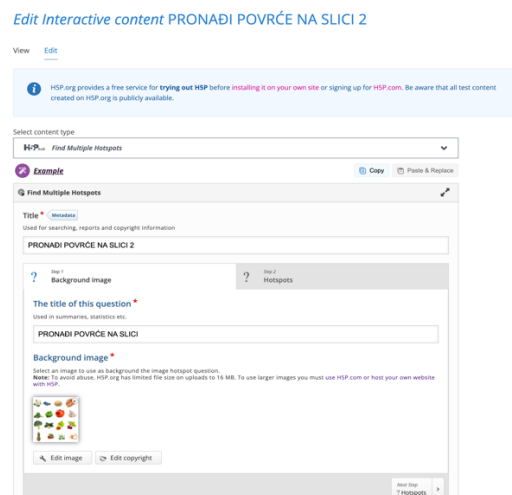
Edit Interactive content PRONAĐI POVRĆE NA SLICI 2

View Edit

HSP.org provides a free service for trying out HSP before installing it on your own site or signing up for HSP.com. Be aware that all test content created on HSP.org is publicly available.

Select content type

HSP Find Multiple Hotspots

Example

Copy Paste & Replace

Find Multiple Hotspots

Title * Metadata

Used for searching, reports and copyright information

PRONAĐI POVRĆE NA SLICI 2

Step 1 Background image

Step 2 Hotspots

The title of this question *

Used in summaries, statistics etc.

PRONAĐI POVRĆE NA SLICI

Background image *

Select an image to use as background the image hotspot question.
Note: To avoid abuse, HSP.org has limited file size on uploads to 16 MB. To use larger images you must use HSP.com or host your own website with HSP.

Edit image Edit copyright

Next Step ? Hotspots